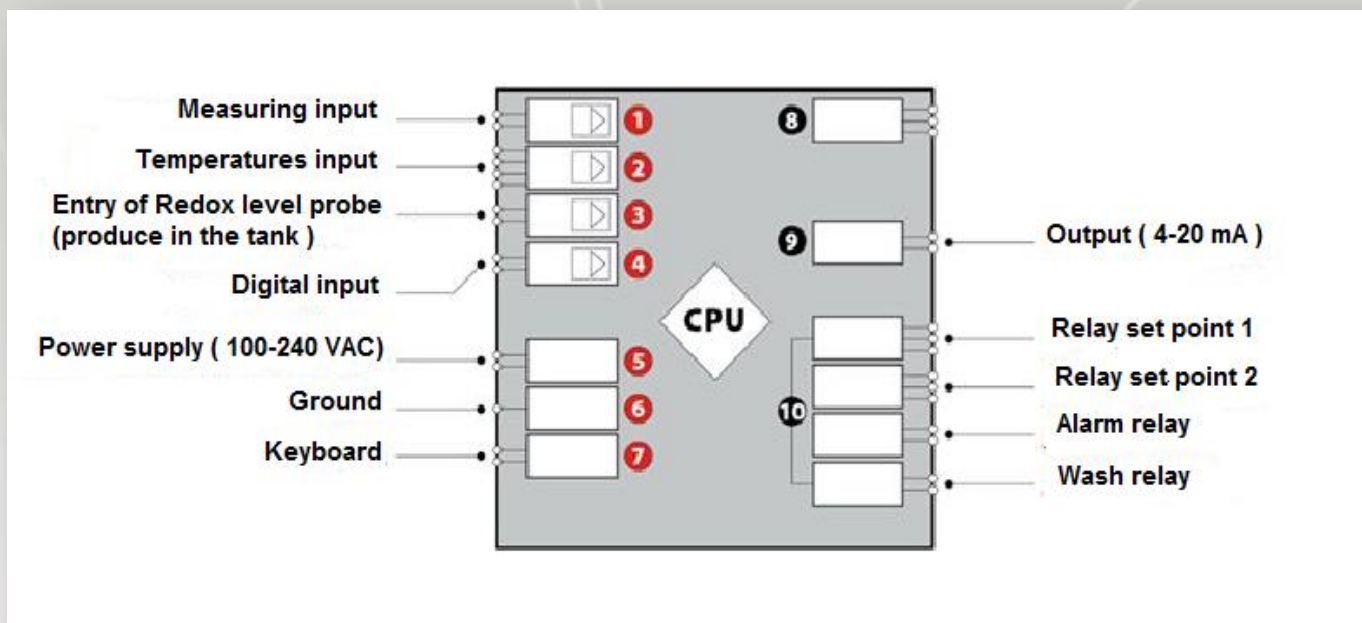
Measuring input
1
Temperatures input
2
Entry of Redox level probe (produce in the tank )
3
Digital input
4
Power supply ( 100-240 VAC)
5
Ground
6
Keyboard
7
8
9
Output ( 4-20 mA )
CPU
10
Relay set point 1
Relay set point 2
Alarm relay
Wash relay